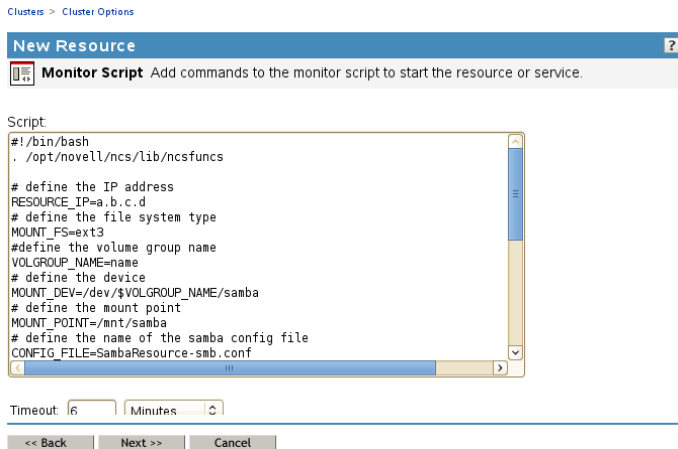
Clusters > Cluster Options

New Resource

?

Monitor Script Add commands to the monitor script to start the resource or service.

Script:

#!/bin/bash
. /opt/novell/ncs/lib/ncsfuncs

# define the IP address
RESOURCE_IP=a.b.c.d
# define the file system type
MOUNT_FS=ext3
#define the volume group name
VOLGROUP_NAME=name
# define the device
MOUNT_DEV=/dev/$VOLGROUP_NAME/samba
# define the mount point
MOUNT_POINT=/mnt/samba
# define the name of the samba config file
CONFIG_FILE=SambaResource-smb.conf

Timeout: 6 Minutes

<< Back Next >> Cancel